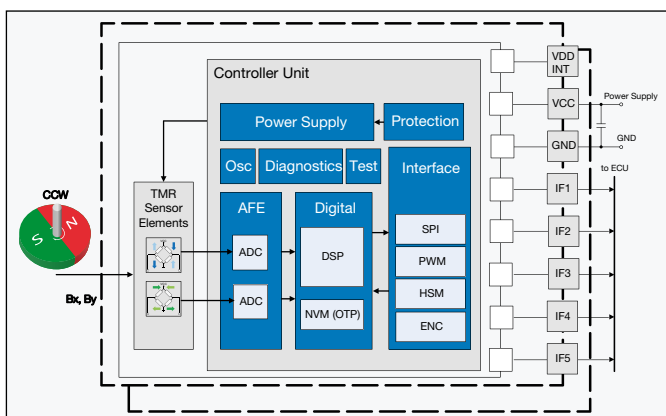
Controller Unit

Power Supply

Protection

Osc

Diagnostics

Test

Interface

TMR Sensor Elements

AFE

Digital

SPI

ADC

DSP

PWM

HSM

ADC

NVM (OTP)

ENC

CCW

S

N

Bx, By

VDD INT

VCC

GND

IF1

IF2

IF3

IF4

IF5

Power Supply

GND

to ECU